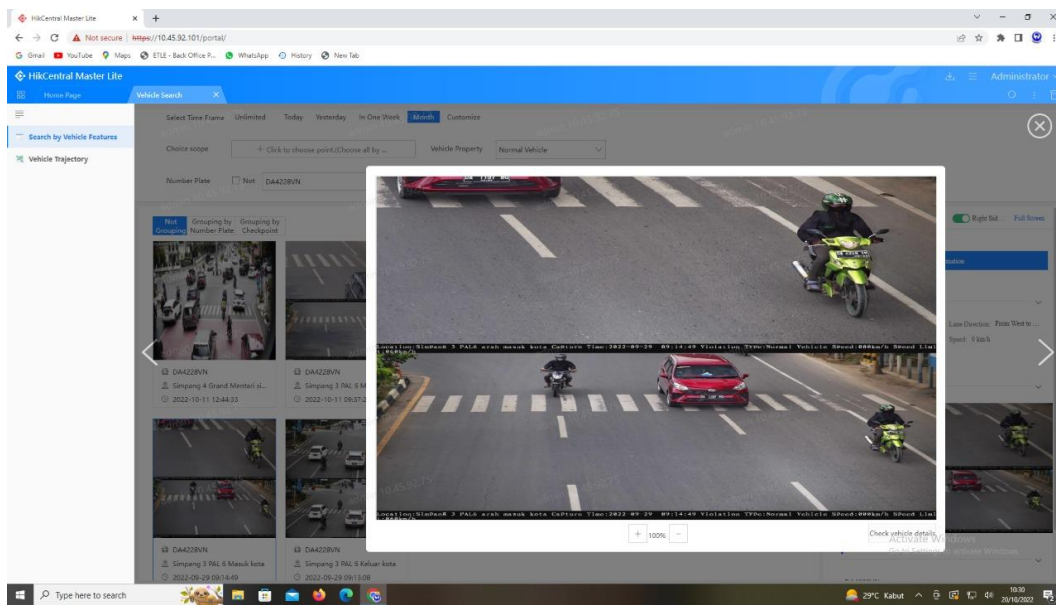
HikCentral Master Lite × +

Not secure https://10.45.92.101/portal/

Gmail YouTube Maps ETLE - Back Office P... WhatsApp History New Tab

HikCentral Master Lite

Administrator

Home Page

Vehicle Search ×

Search by Vehicle Features

Vehicle Trajectory

Select Time Frame Unlimited Today Yesterday In One Week Month Customize

Choice scope + Click to choose point.(Choose all by ...

Vehicle Property Normal Vehicle

Number Plate Not DA4228VN

Not Grouping Grouping by Number Plate Grouping by Checkpoint

DA4228VN
Simpang 4 Grand Menteri sl...
2022-10-11 12:44:33

DA4228VN
Simpang 3 PAL 6 M...
2022-10-11 09:57...

DA4228VN
Simpang 3 PAL 6 Masuk kota
2022-09-29 09:14:49

DA4228VN
Simpang 3 PAL 6 Keluar kota
2022-09-29 09:13:08

Right Sid... Full Screen

Lane Direction: From West to ...

Speed: 0 km/h

Location:SimPanG 3 PAL6 arah masuk kota CaPture Time:2022-09-29 09:14:49 Violation TYPe:Normal Vehicle SPeed:000km/h SPeed Limi

Location:SimPanG 3 PAL6 arah masuk kota CaPture Time:2022-09-29 09:14:49 Violation TYPe:Normal Vehicle SPeed:000km/h SPeed Limi

+ 100% −

Check vehicle details

Activate Windows
Go to Settings to activate Windows.

Type here to search

29°C Kabut

10:30
28/10/2022